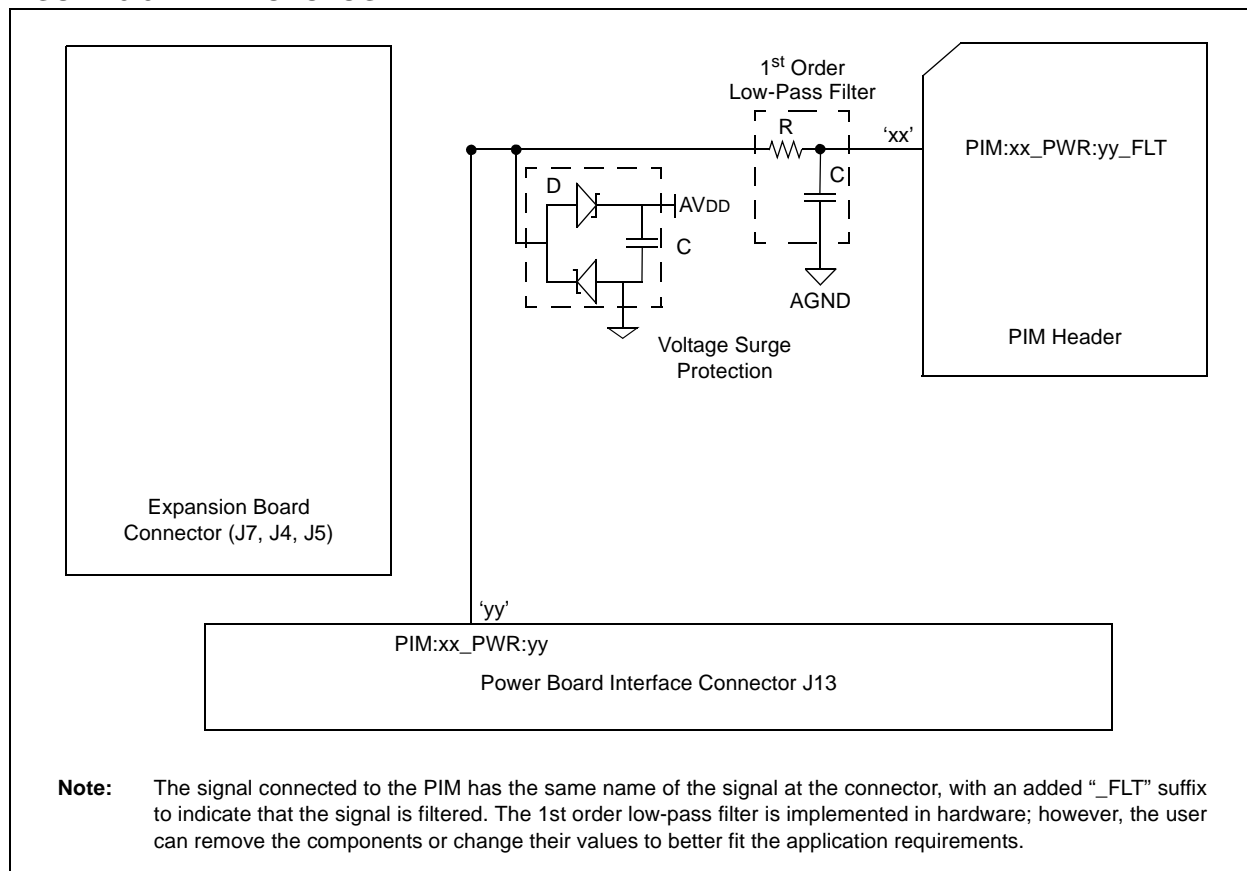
1$^{st}$ Order
Low-Pass Filter

R

'xx'

PIM:xx_PWR:yy_FLT

D

AV$_{DD}$

C

C

AGND

Voltage Surge
Protection

PIM Header

Expansion Board
Connector (J7, J4, J5)

'yy'

PIM:xx_PWR:yy

Power Board Interface Connector J13

**Note:** The signal connected to the PIM has the same name of the signal at the connector, with an added "_FLT" suffix to indicate that the signal is filtered. The 1st order low-pass filter is implemented in hardware; however, the user can remove the components or change their values to better fit the application requirements.